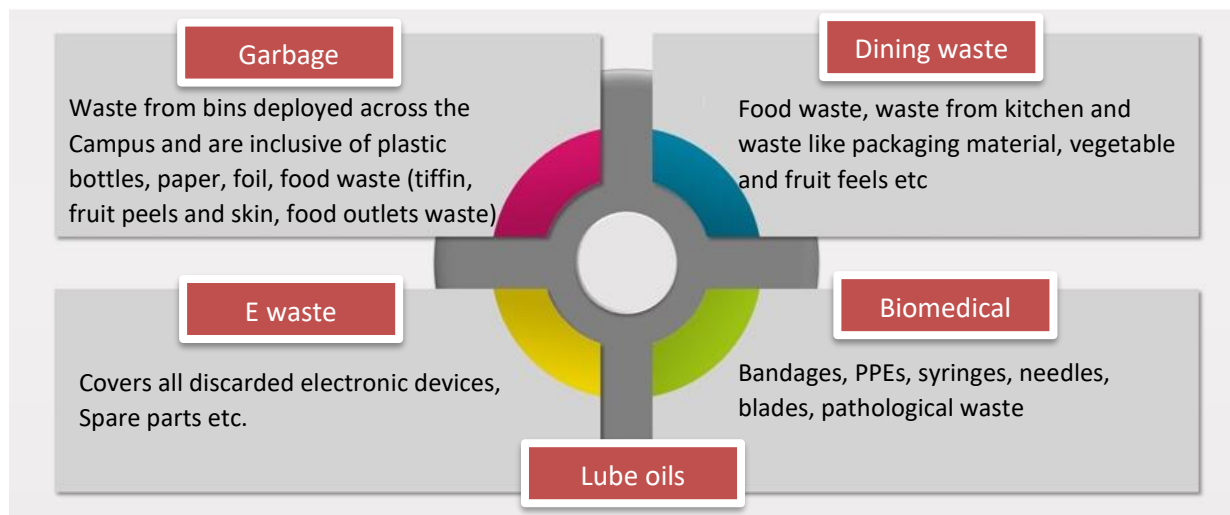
Garbage

Waste from bins deployed across the Campus and are inclusive of plastic bottles, paper, foil, food waste (tiffin, fruit peels and skin, food outlets waste)

Dining waste

Food waste, waste from kitchen and waste like packaging material, vegetable and fruit feels etc

E waste

Covers all discarded electronic devices, Spare parts etc.

Biomedical

Bandages, PPEs, syringes, needles, blades, pathological waste

Lube oils